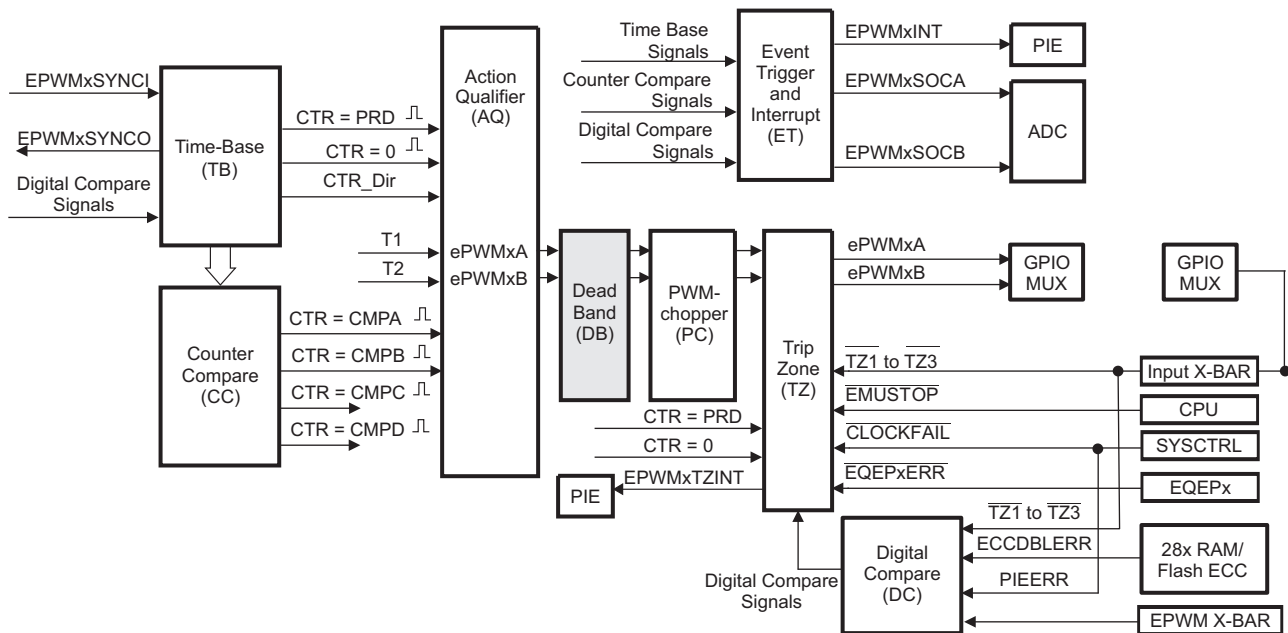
EPWMxSYNCI

EPWMxSYNCO

Digital Compare Signals

Time-Base (TB)

CTR = PRD

CTR = 0

CTR_Dir

Counter Compare (CC)

CTR = CMPA

CTR = CMPB

CTR = CMPC

CTR = CMPD

Action Qualifier (AQ)

T1

T2

ePWMxA

ePWMxB

Time Base Signals

Counter Compare Signals

Digital Compare Signals

Event Trigger and Interrupt (ET)

EPWMxINT

EPWMxSOCA

EPWMxSOCB

PIE

ADC

Dead Band (DB)

PWM-chopper (PC)

Trip Zone (TZ)

ePWMxA

ePWMxB

GPIO MUX

GPIO MUX

$\overline{TZ1}$ to $\overline{TZ3}$

Input X-BAR

$\overline{EMUSTOP}$

CPU

$\overline{CLOCKFAIL}$

SYSCTRL

$\overline{EQEPxERR}$

EQEPx

CTR = PRD

CTR = 0

EPWMxTZINT

PIE

$\overline{TZ1}$ to $\overline{TZ3}$

ECCDBLERR

PIEERR

Digital Compare (DC)

28x RAM/ Flash ECC

Digital Compare Signals

EPWM X-BAR